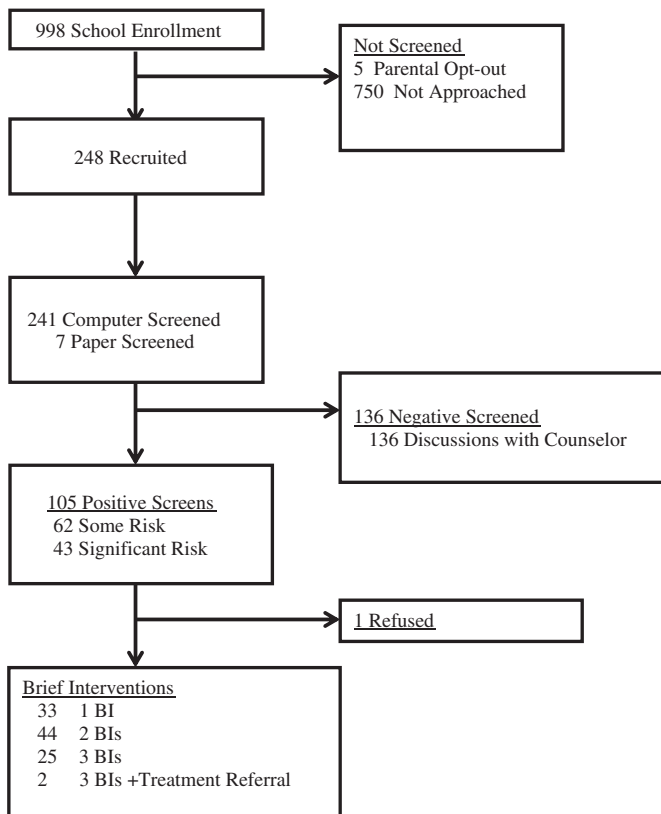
998 School Enrollment

Not Screened
5 Parental Opt-out
750 Not Approached

248 Recruited

241 Computer Screened
7 Paper Screened

136 Negative Screened
136 Discussions with Counselor

105 Positive Screens
62 Some Risk
43 Significant Risk

1 Refused

Brief Interventions
33 1 BI
44 2 BIs
25 3 BIs
2 3 BIs +Treatment Referral